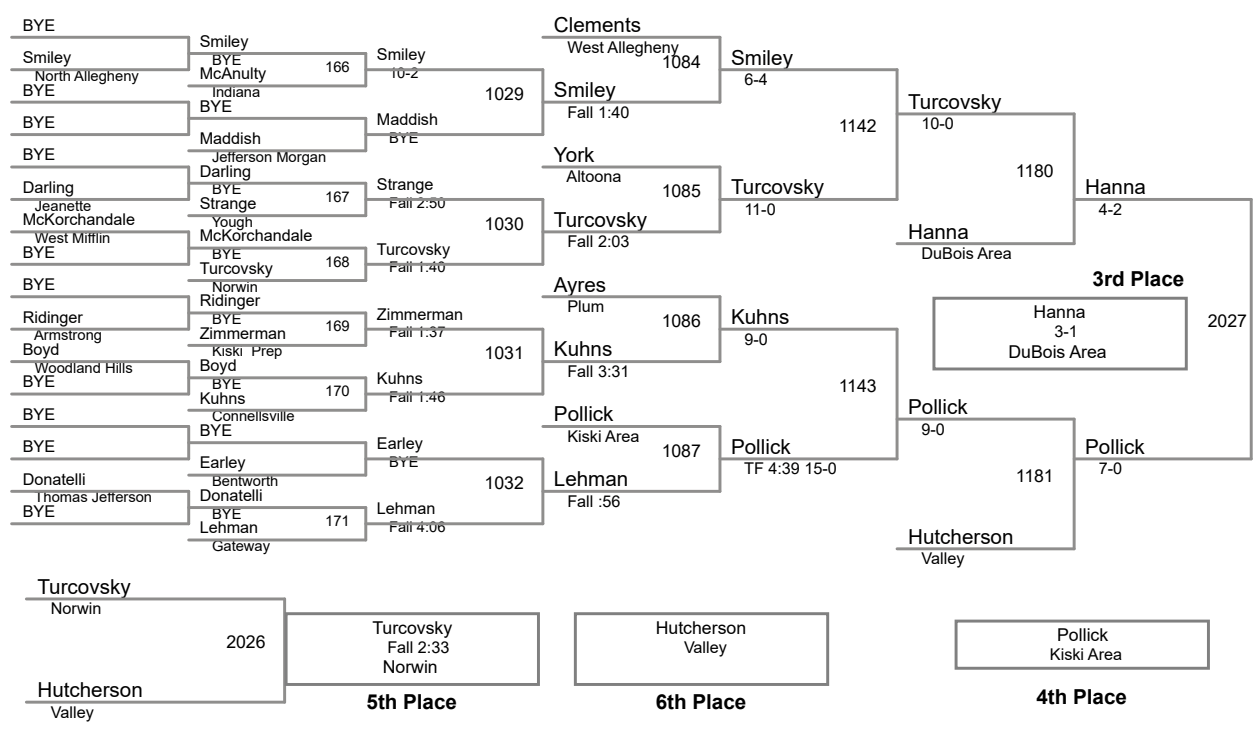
BYE
Smiley
North Allegheny
BYE
BYE
BYE
Darling
Jeanette
McKorchandale
West Mifflin
BYE
BYE
Ridinger
Armstrong
Boyd
Woodland Hills
BYE
BYE
BYE
Donatelli
Thomas Jefferson
BYE

Smiley
BYE
McAnulty
Indiana
166
BYE
Maddish
Jefferson Morgan
Darling
BYE
Strange
Yough
167
McKorchandale
BYE
Turcovsky
Norwin
168
Ridinger
BYE
Zimmerman
Kiski Prep
169
Boyd
BYE
Kuhns
Connellsville
170
BYE
Earley
Bentworth
Donatelli
BYE
Lehman
Gateway
171

Smiley
10-2
Maddish
BYE
Strange
Fall 2:50
Turcovsky
Fall 1:40
Zimmerman
Fall 1:37
Kuhns
Fall 1:46
Earley
BYE
Lehman
Fall 4:06

1029
1030
1031
1032

Clements
West Allegheny
1084
Smiley
Fall 1:40
York
Altoona
1085
Turcovsky
Fall 2:03
Ayres
Plum
1086
Kuhns
Fall 3:31
Pollick
Kiski Area
1087
Lehman
Fall :56

Smiley
6-4
1142
Turcovsky
11-0
Kuhns
9-0
1143
Pollick
TF 4:39 15-0

Turcovsky
10-0
1180
Hanna
DuBois Area
Pollick
9-0
1181
Hutcherson
Valley

Hanna
4-2
2027
Pollick
7-0

3rd Place
Hanna
3-1
DuBois Area

Turcovsky
Norwin
2026
Hutcherson
Valley

Turcovsky
Fall 2:33
Norwin
5th Place

Hutcherson
Valley
6th Place

Pollick
Kiski Area
4th Place